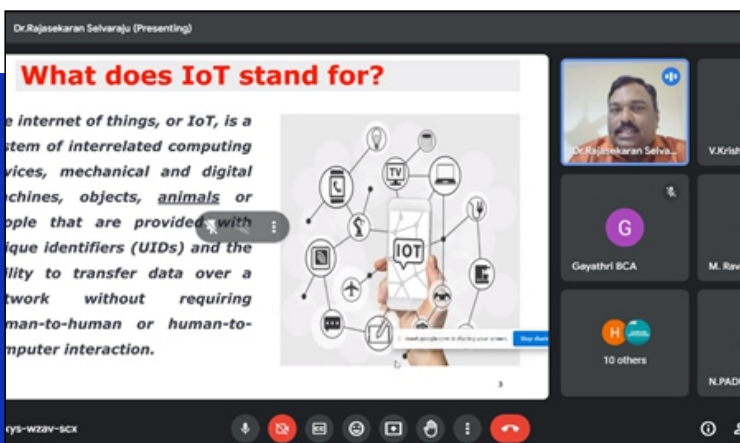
Dr.Rajasekaran Selvaraju (Presenting)

What does IoT stand for?

e internet of things, or IoT, is a stem of interrelated computing vices, mechanical and digital chines, objects, animals or ople that are provided with ique identifiers (UIDs) and the ility to transfer data over a twork without requiring man-to-human or human-to-mputer interaction.

TV

IOT

meet.google.com is sharing your screen. Stop sharing

3

Dr.Rajasekaran Selva...

V.Krish

G

Gayathri BCA

M. Rav

H

10 others

N.PAD

xys-wzav-scx